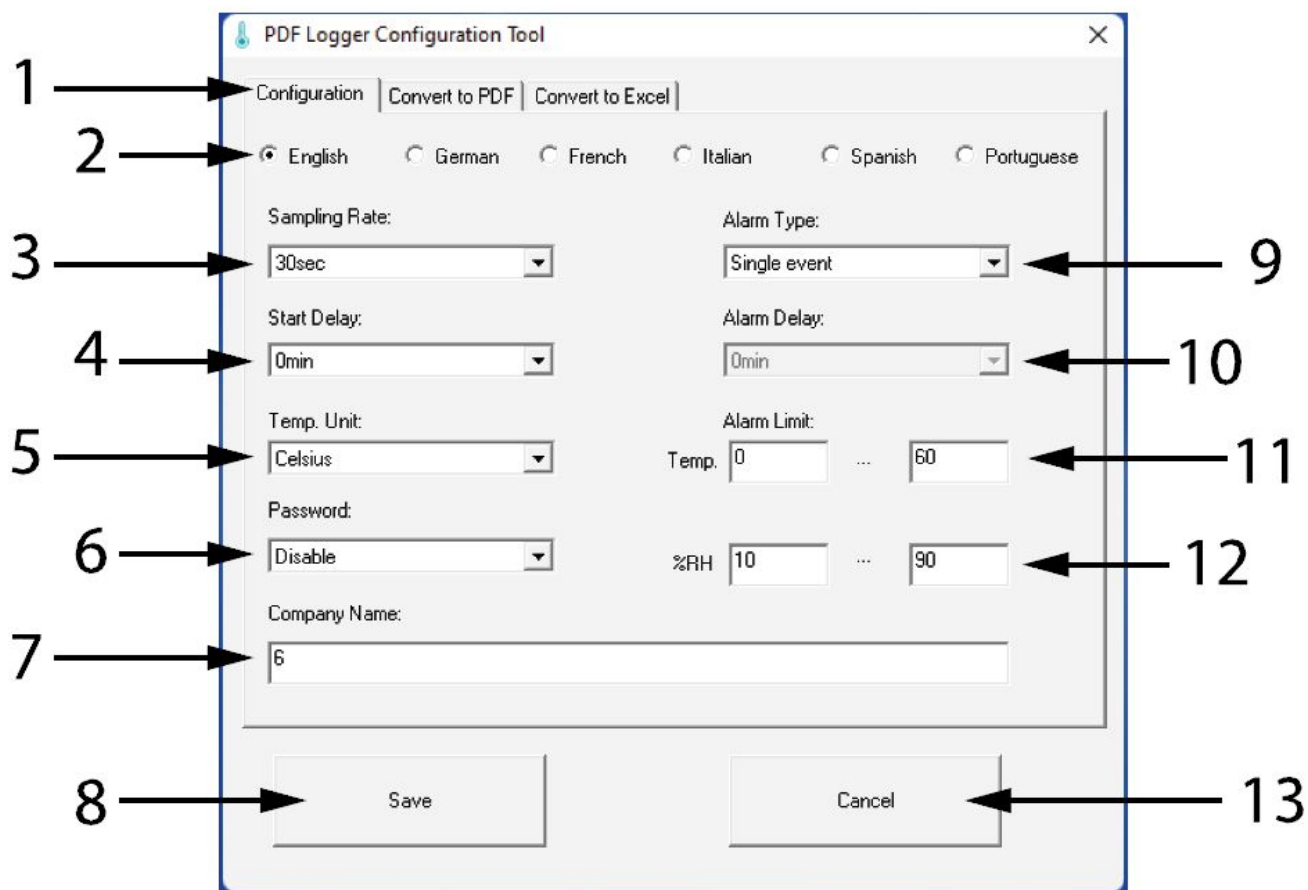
PDF Logger Configuration Tool ×

1 Configuration | Convert to PDF | Convert to Excel

2 English German French Italian Spanish Portuguese

Sampling Rate:
3 30sec

Start Delay:
4 0min

Temp. Unit:
5 Celsius

Password:
6 Disable

Company Name:
7 6

Alarm Type:
Single event 9

Alarm Delay:
0min 10

Alarm Limit:
Temp. 0 ... 60 11

%RH 10 ... 90 12

8 Save

Cancel 13